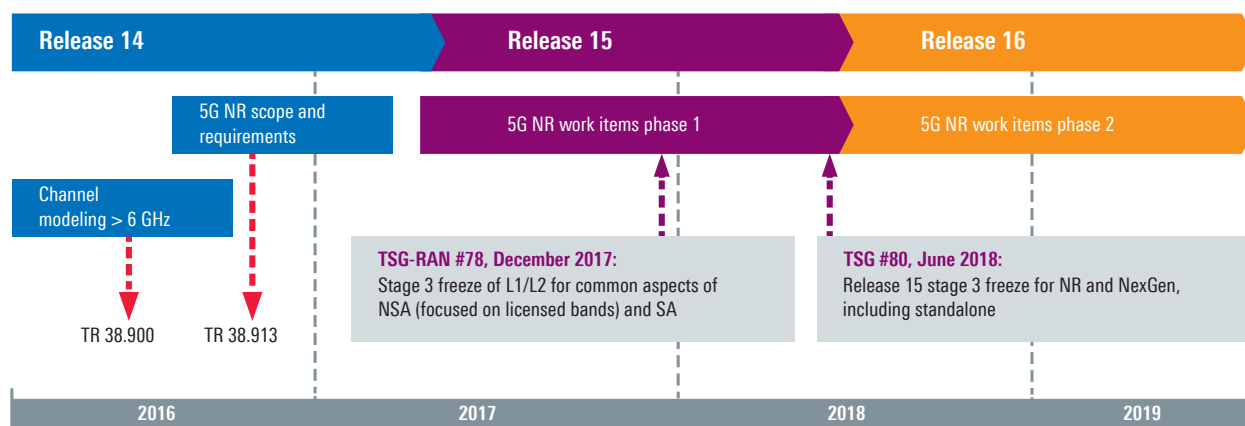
Release 14

Release 15

Release 16

5G NR scope and requirements

5G NR work items phase 1

5G NR work items phase 2

Channel modeling > 6 GHz

TSG-RAN #78, December 2017:
Stage 3 freeze of L1/L2 for common aspects of NSA (focused on licensed bands) and SA

TSG #80, June 2018:
Release 15 stage 3 freeze for NR and NexGen, including standalone

TR 38.900

TR 38.913

2016

2017

2018

2019